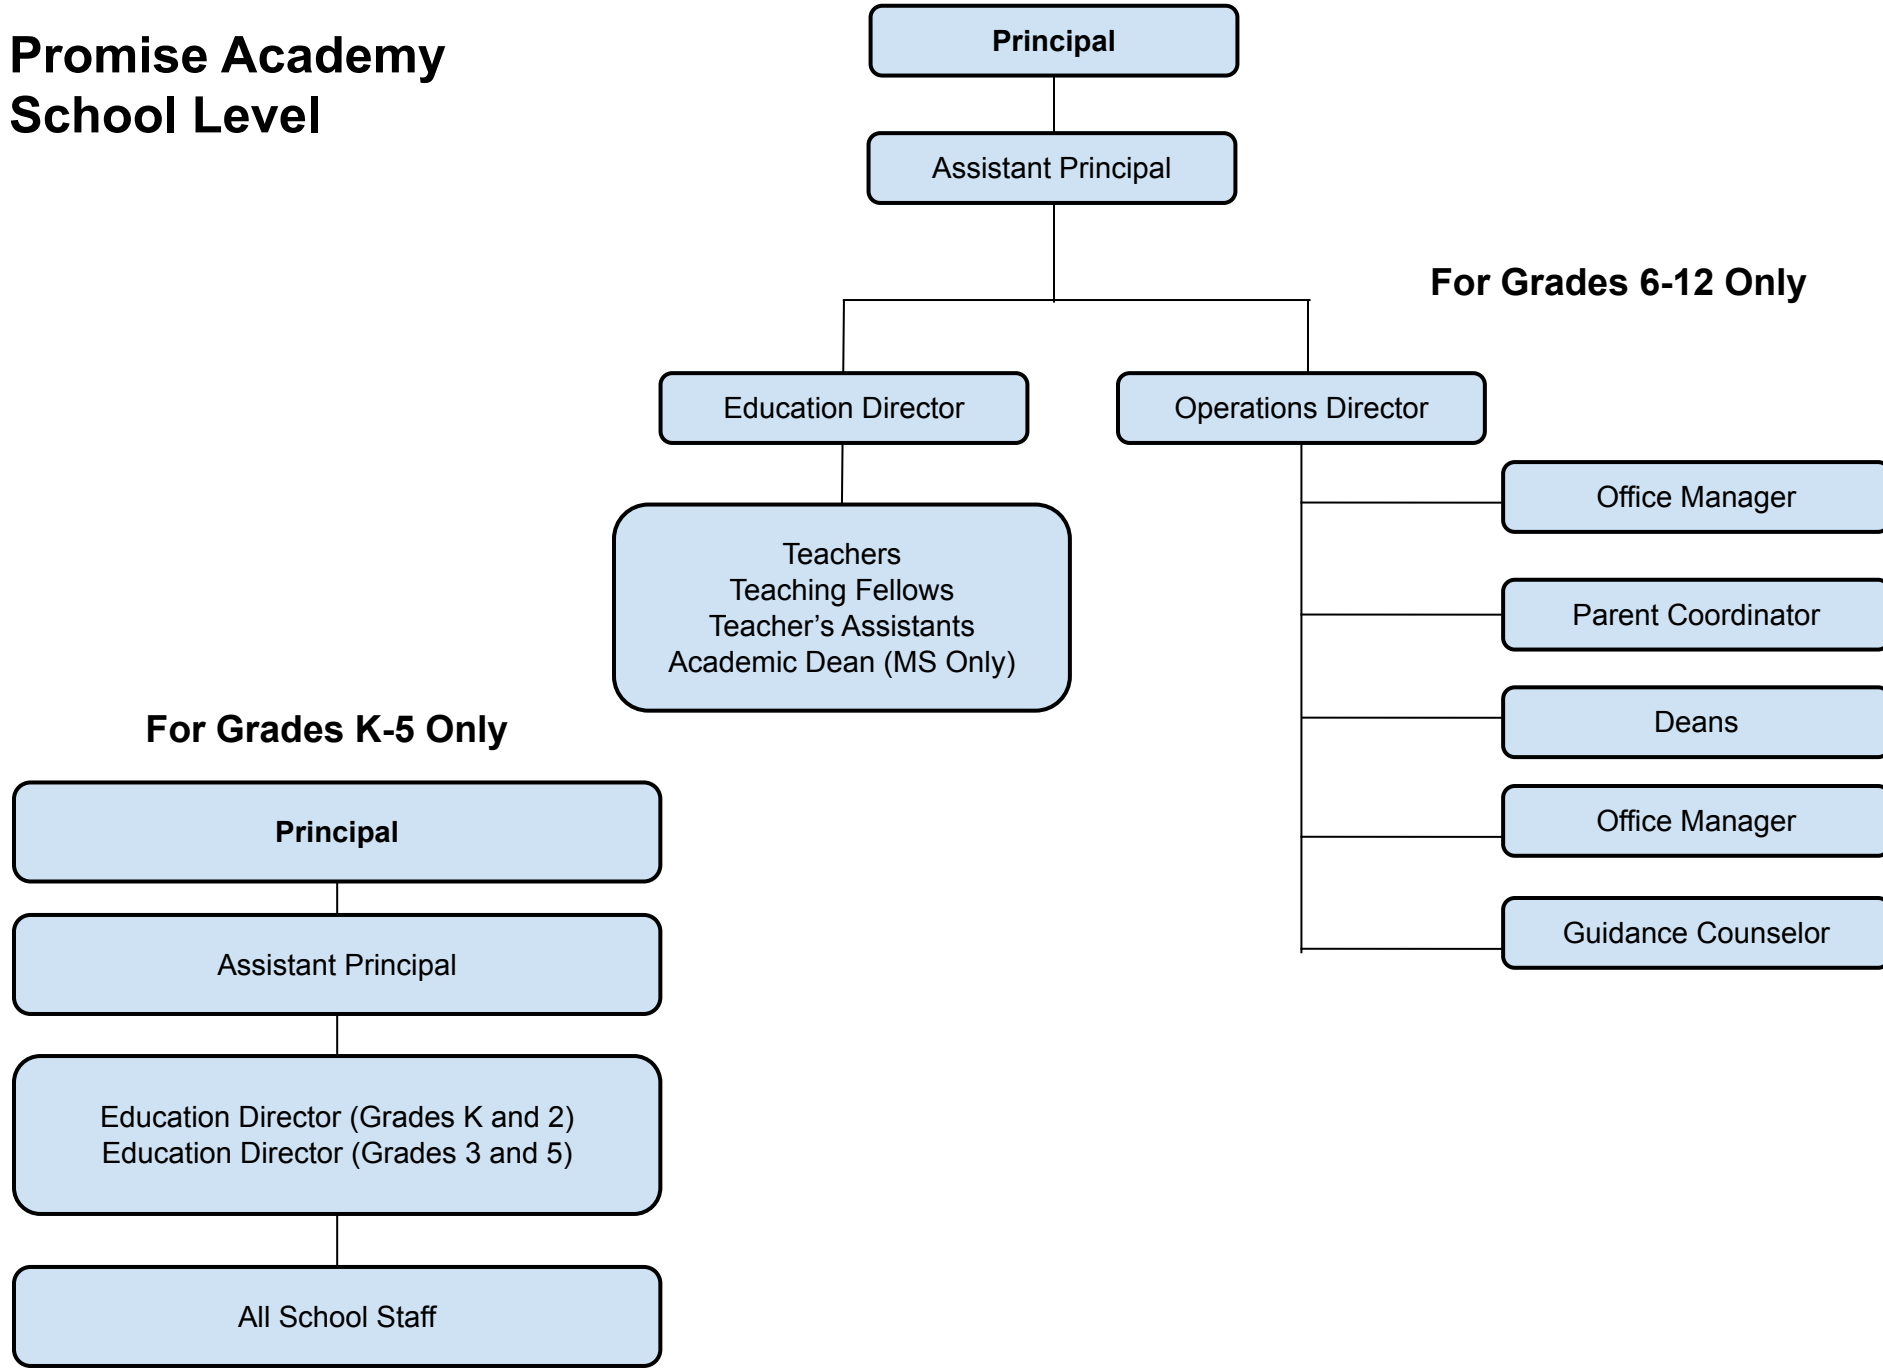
Promise Academy
School Level

Principal

Assistant Principal

For Grades 6-12 Only

Education Director

Operations Director

Teachers
Teaching Fellows
Teacher's Assistants
Academic Dean (MS Only)

Office Manager

Parent Coordinator

Deans

Office Manager

Guidance Counselor

For Grades K-5 Only

Principal

Assistant Principal

Education Director (Grades K and 2)
Education Director (Grades 3 and 5)

All School Staff